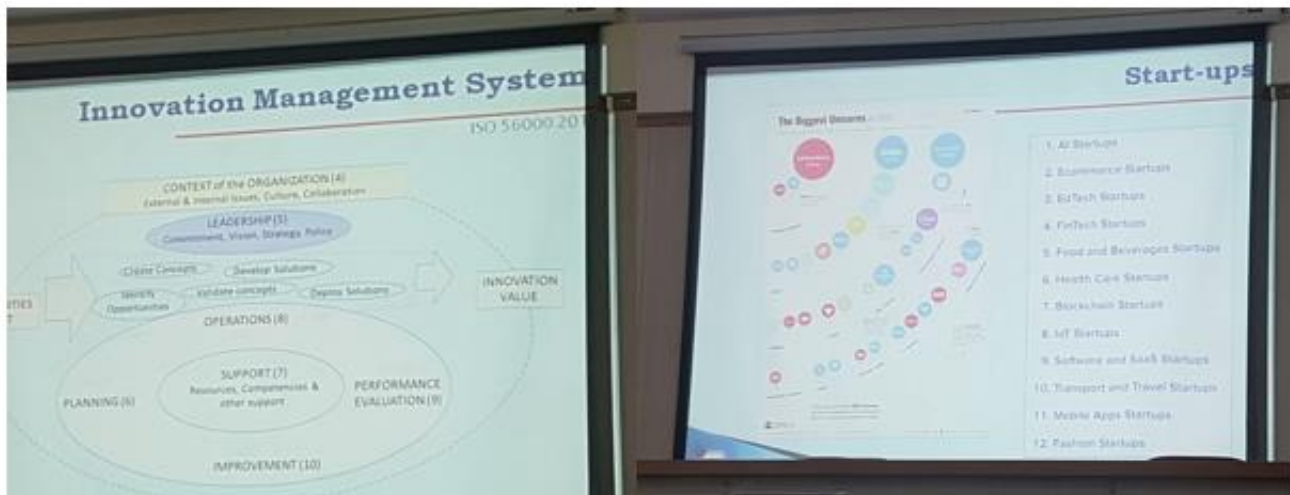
Innovation Management System

ISO 56000:201

CONTEXT of the ORGANIZATION (4)
External & Internal Issues, Culture, Collaboration

LEADERSHIP (5)
Commitment, Vision, Strategy, Policy

Create Concepts

Develop Solutions

Identify Opportunities

Validate concepts

Deploy Solutions

INNOVATION VALUE

ITIES

OPERATIONS (8)

SUPPORT (7)
Resources, Competencies & other support

PLANNING (6)

PERFORMANCE EVALUATION (9)

IMPROVEMENT (10)

Start-ups

The Biggest Unicorns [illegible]

1. AI Startups
2. Ecommerce Startups
3. EdTech Startups
4. FinTech Startups
5. Food and Beverages Startups
6. Health Care Startups
7. Blockchain Startups
8. IoT Startups
9. Software and SaaS Startups
10. Transport and Travel Startups
11. Mobile Apps Startups
12. Fashion Startups